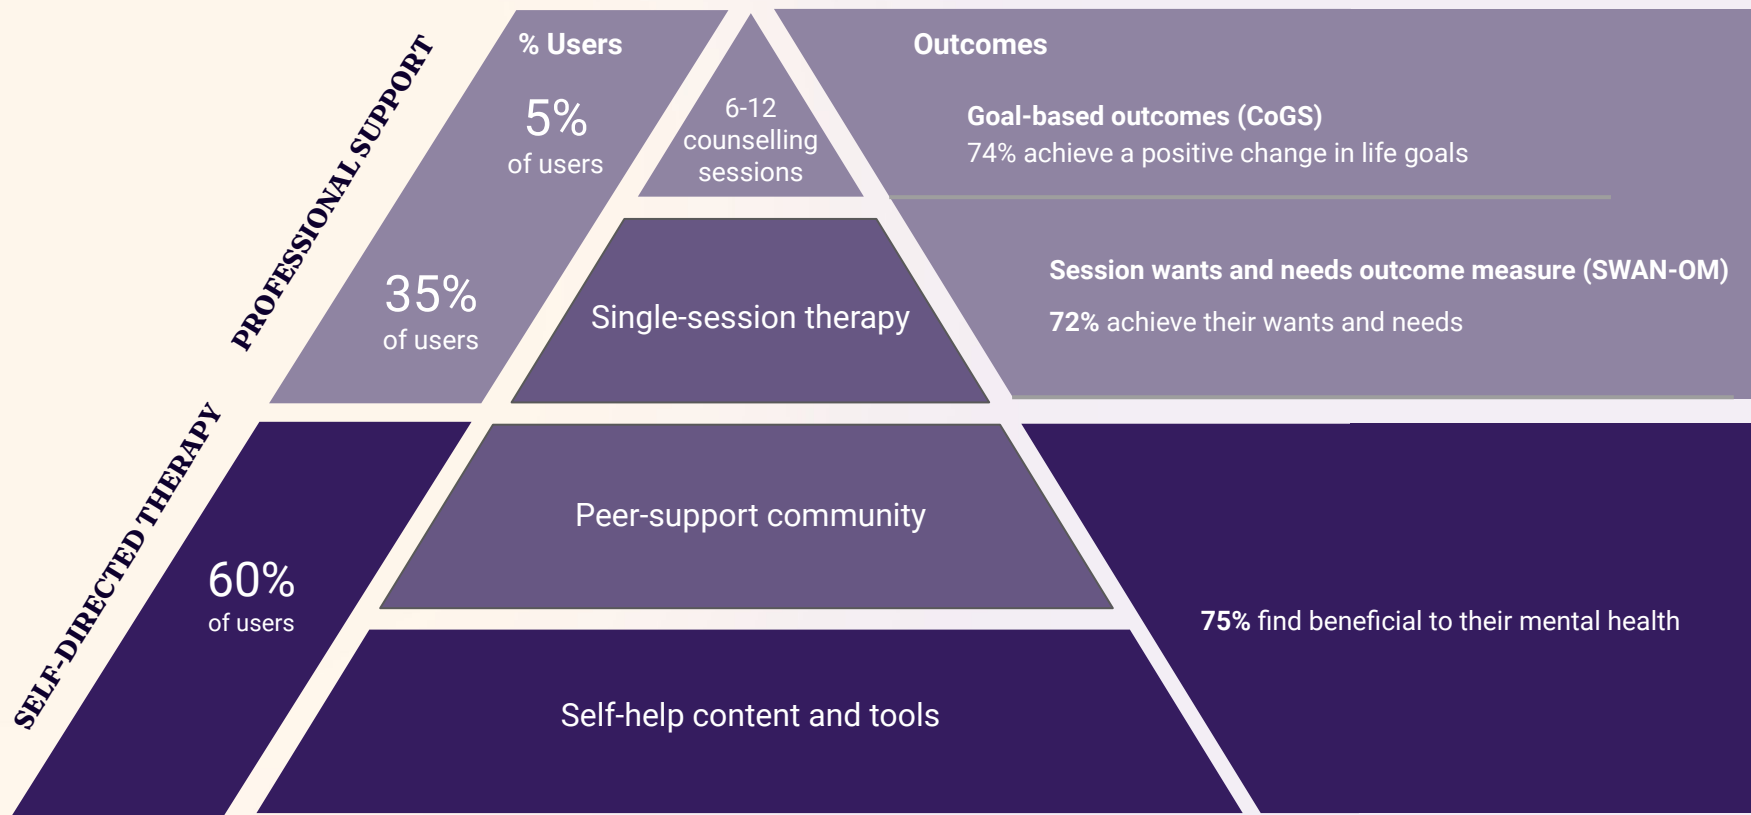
PROFESSIONAL SUPPORT

% Users

5%
of users

35%
of users

6-12 counselling sessions

Single-session therapy

Outcomes

Goal-based outcomes (CoGS)
74% achieve a positive change in life goals

Session wants and needs outcome measure (SWAN-OM)
72% achieve their wants and needs

SELF-DIRECTED THERAPY

60%
of users

Peer-support community

Self-help content and tools

75% find beneficial to their mental health